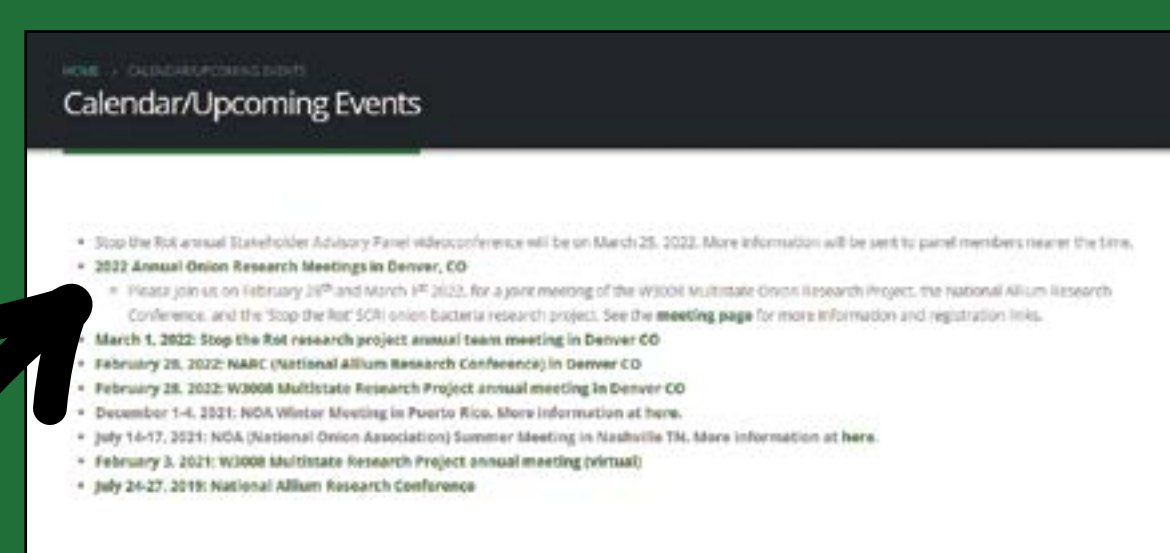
HOME > CALENDAR/UPCOMING EVENTS

Calendar/Upcoming Events

- Stop the Rot annual Stakeholder Advisory Panel videoconference will be on March 25, 2022. More information will be sent to panel members nearer the time.
- 2022 Annual Onion Research Meetings in Denver, CO
  - Please join us on February 28th and March 1st 2022, for a joint meeting of the W3008 Multistate Onion Research Project, the National Allium Research Conference, and the 'Stop the Rot' SCRI onion bacteria research project. See the meeting page for more information and registration links.
- March 1, 2022: Stop the Rot research project annual team meeting in Denver CO
- February 28, 2022: NARC (National Allium Research Conference) in Denver CO
- February 28, 2022: W3008 Multistate Research Project annual meeting in Denver CO
- December 1-4, 2021: NOA Winter Meeting in Puerto Rico. More information at here.
- July 14-17, 2021: NOA (National Onion Association) Summer Meeting in Nashville TN. More information at here.
- February 3, 2021: W3008 Multistate Research Project annual meeting (virtual)
- July 24-27, 2019: National Allium Research Conference